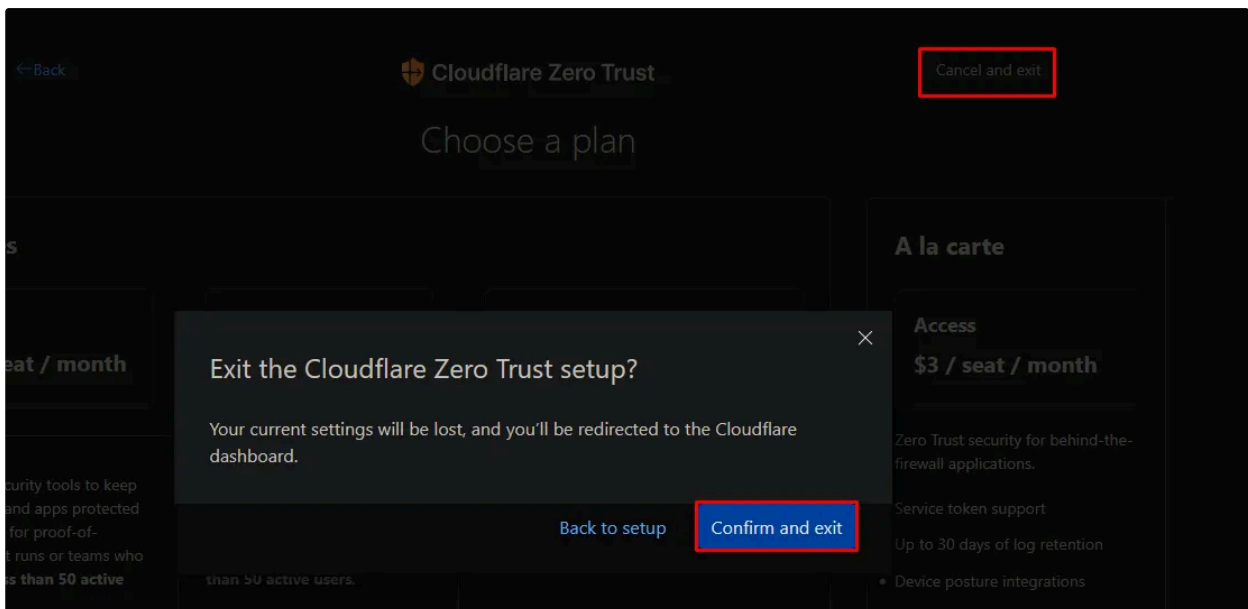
← Back

Cloudflare Zero Trust

Cancel and exit

Choose a plan

s

eat / month

curity tools to keep
and apps protected
for proof-of-
t runs or teams who
ss than 50 active

than 50 active users.

A la carte

Access

$3 / seat / month

Zero Trust security for behind-the-firewall applications.

Service token support

Up to 30 days of log retention

Device posture integrations

Exit the Cloudflare Zero Trust setup?

×

Your current settings will be lost, and you'll be redirected to the Cloudflare dashboard.

Back to setup

Confirm and exit